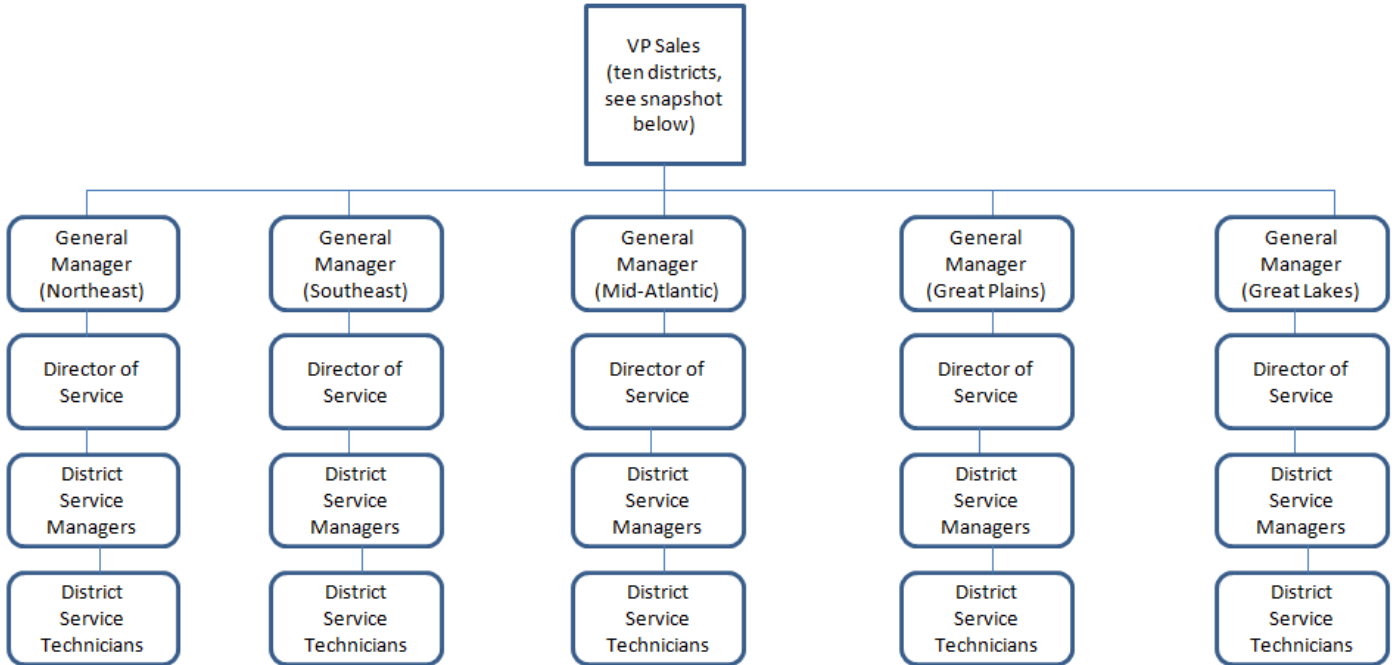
VP Sales (ten districts, see snapshot below)

General Manager (Northeast)

Director of Service

District Service Managers

District Service Technicians

General Manager (Southeast)

Director of Service

District Service Managers

District Service Technicians

General Manager (Mid-Atlantic)

Director of Service

District Service Managers

District Service Technicians

General Manager (Great Plains)

Director of Service

District Service Managers

District Service Technicians

General Manager (Great Lakes)

Director of Service

District Service Managers

District Service Technicians